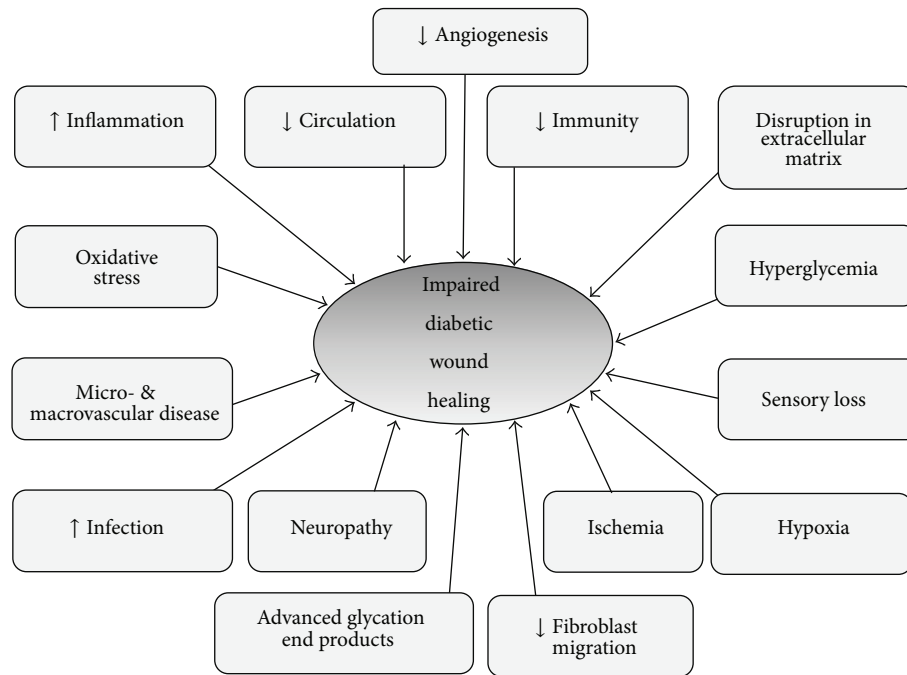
↓ Angiogenesis

↑ Inflammation

↓ Circulation

↓ Immunity

Disruption in extracellular matrix

Oxidative stress

Impaired diabetic wound healing

Hyperglycemia

Micro- & macrovascular disease

Sensory loss

↑ Infection

Neuropathy

Ischemia

Hypoxia

Advanced glycation end products

↓ Fibroblast migration